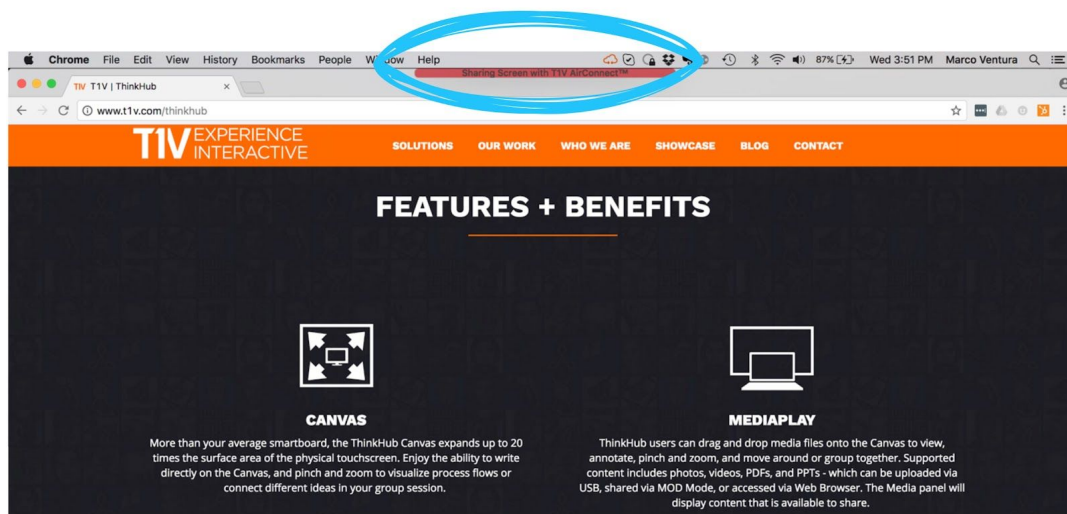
Chrome File Edit View History Bookmarks People Window Help

Sharing Screen with T1V AirConnect™

87% Wed 3:51 PM Marco Ventura

T1V | ThinkHub

www.t1v.com/thinkhub

T1V EXPERIENCE INTERACTIVE

SOLUTIONS OUR WORK WHO WE ARE SHOWCASE BLOG CONTACT

FEATURES + BENEFITS

CANVAS

More than your average smartboard, the ThinkHub Canvas expands up to 20 times the surface area of the physical touchscreen. Enjoy the ability to write directly on the Canvas, and pinch and zoom to visualize process flows or connect different ideas in your group session.

MEDIAPLAY

ThinkHub users can drag and drop media files onto the Canvas to view, annotate, pinch and zoom, and move around or group together. Supported content includes photos, videos, PDFs, and PPTs - which can be uploaded via USB, shared via MOD Mode, or accessed via Web Browser. The Media panel will display content that is available to share.